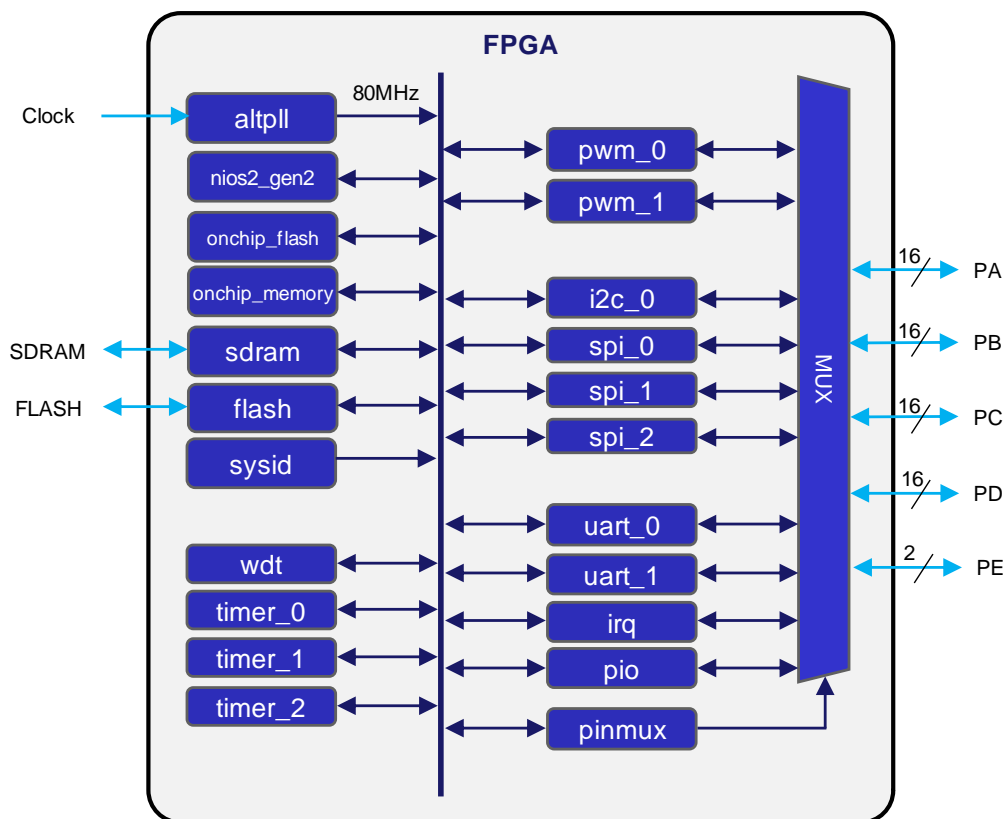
FPGA

Clock
altpll
80MHz
nios2_gen2
onchip_flash
onchip_memory
SDRAM
sdram
FLASH
flash
sysid
wdt
timer_0
timer_1
timer_2

pwm_0
pwm_1
i2c_0
spi_0
spi_1
spi_2
uart_0
uart_1
irq
pio
pinmux

MUX

16
PA
16
PB
16
PC
16
PD
2
PE